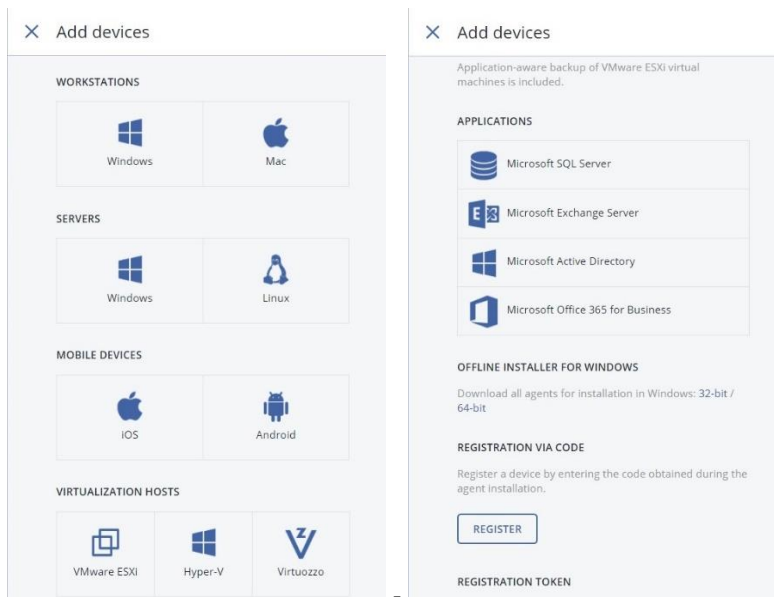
× Add devices

WORKSTATIONS

Windows

Mac

SERVERS

Windows

Linux

MOBILE DEVICES

iOS

Android

VIRTUALIZATION HOSTS

VMware ESXi

Hyper-V

Virtuozzo

× Add devices

Application-aware backup of VMware ESXi virtual machines is included.

APPLICATIONS

Microsoft SQL Server

Microsoft Exchange Server

Microsoft Active Directory

Microsoft Office 365 for Business

OFFLINE INSTALLER FOR WINDOWS

Download all agents for installation in Windows: 32-bit / 64-bit

REGISTRATION VIA CODE

Register a device by entering the code obtained during the agent installation.

REGISTER

REGISTRATION TOKEN